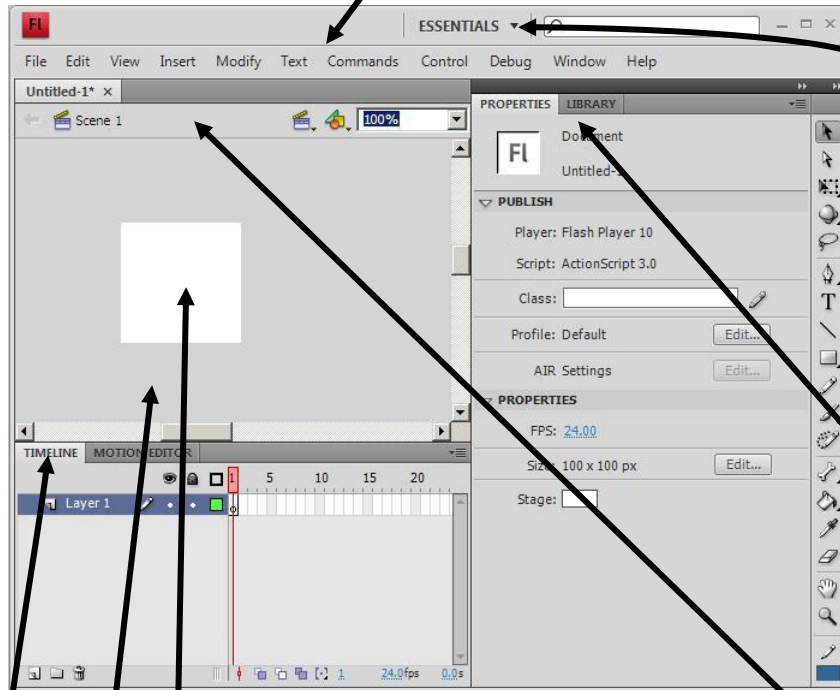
Fl
ESSENTIALS ▾

File Edit View Insert Modify Text Commands Control Debug Window Help

Untitled-1* ×

Scene 1

100%

PROPERTIES LIBRARY

Fl
Document
Untitled-1

PUBLISH
Player: Flash Player 10
Script: ActionScript 3.0
Class:
Profile: Default Edit...
AIR Settings Edit...

PROPERTIES
FPS: 24.00
Size: 100 x 100 px Edit...
Stage:

TIMELINE MOTION EDITOR

1 5 10 15 20

Layer 1

1 24.0fps 0.0s